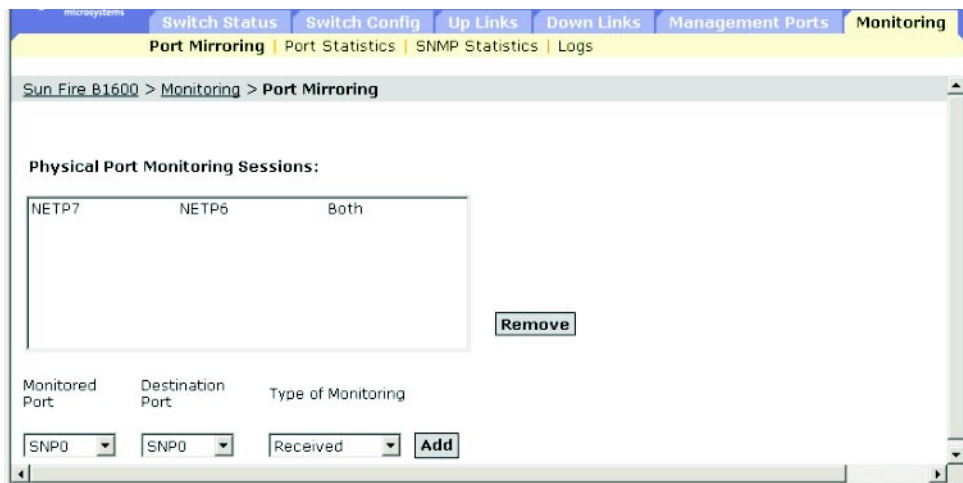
microsystems

Switch Status | Switch Config | Up Links | Down Links | Management Ports | Monitoring

Port Mirroring | Port Statistics | SNMP Statistics | Logs

Sun Fire B1600 > Monitoring > Port Mirroring

Physical Port Monitoring Sessions:

NETP7 NETP6 Both

Remove

Monitored Port

Destination Port

Type of Monitoring

SNP0

SNP0

Received

Add